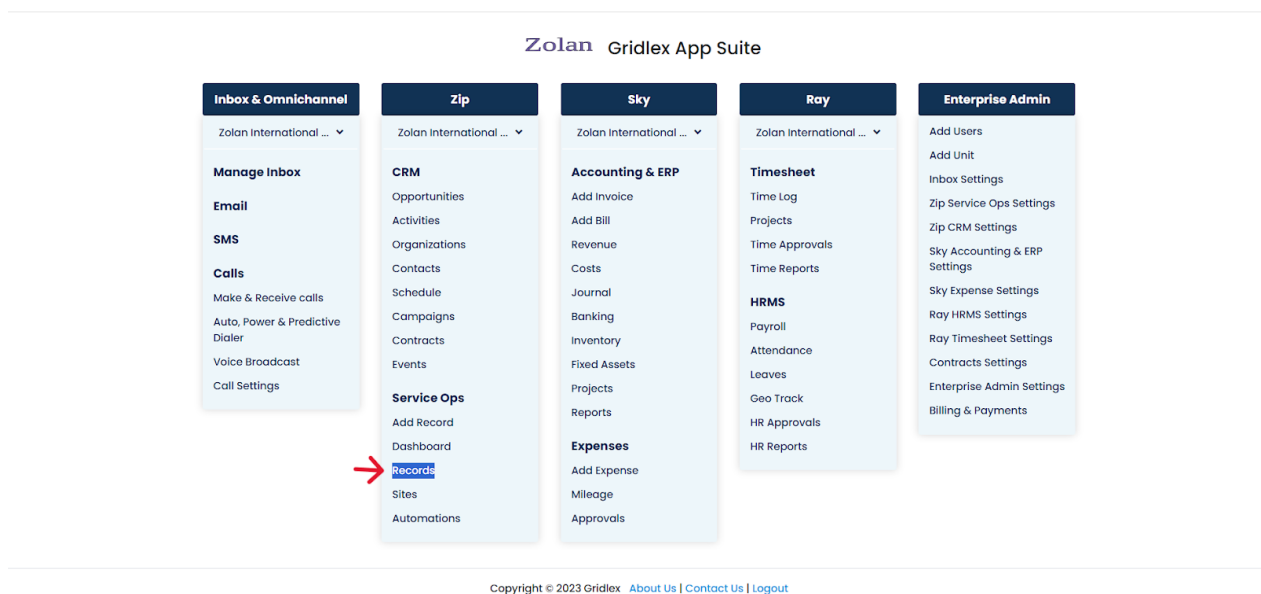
Zolan Gridlex App Suite

Inbox & Omnichannel
Zolan International ...
Manage Inbox
Email
SMS
Calls
Make & Receive calls
Auto, Power & Predictive Dialer
Voice Broadcast
Call Settings

Zip
Zolan International ...
CRM
Opportunities
Activities
Organizations
Contacts
Schedule
Campaigns
Contracts
Events
Service Ops
Add Record
Dashboard
Records
Sites
Automations

Sky
Zolan International ...
Accounting & ERP
Add Invoice
Add Bill
Revenue
Costs
Journal
Banking
Inventory
Fixed Assets
Projects
Reports
Expenses
Add Expense
Mileage
Approvals

Ray
Zolan International ...
Timesheet
Time Log
Projects
Time Approvals
Time Reports
HRMS
Payroll
Attendance
Leaves
Geo Track
HR Approvals
HR Reports

Enterprise Admin
Add Users
Add Unit
Inbox Settings
Zip Service Ops Settings
Zip CRM Settings
Sky Accounting & ERP Settings
Sky Expense Settings
Ray HRMS Settings
Ray Timesheet Settings
Contracts Settings
Enterprise Admin Settings
Billing & Payments

Copyright © 2023 Gridlex About Us | Contact Us | Logout